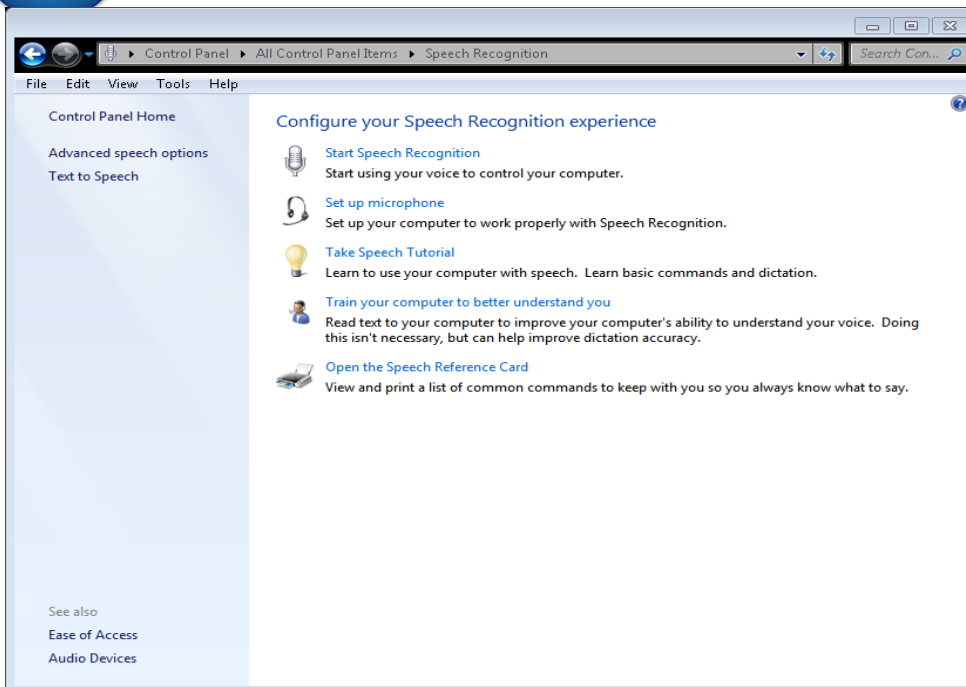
▸ Control Panel ▸ All Control Panel Items ▸ Speech Recognition

Search Con...

File Edit View Tools Help

Control Panel Home

Advanced speech options
Text to Speech

Configure your Speech Recognition experience

Start Speech Recognition
Start using your voice to control your computer.

Set up microphone
Set up your computer to work properly with Speech Recognition.

Take Speech Tutorial
Learn to use your computer with speech. Learn basic commands and dictation.

Train your computer to better understand you
Read text to your computer to improve your computer's ability to understand your voice. Doing this isn't necessary, but can help improve dictation accuracy.

Open the Speech Reference Card
View and print a list of common commands to keep with you so you always know what to say.

See also
Ease of Access
Audio Devices